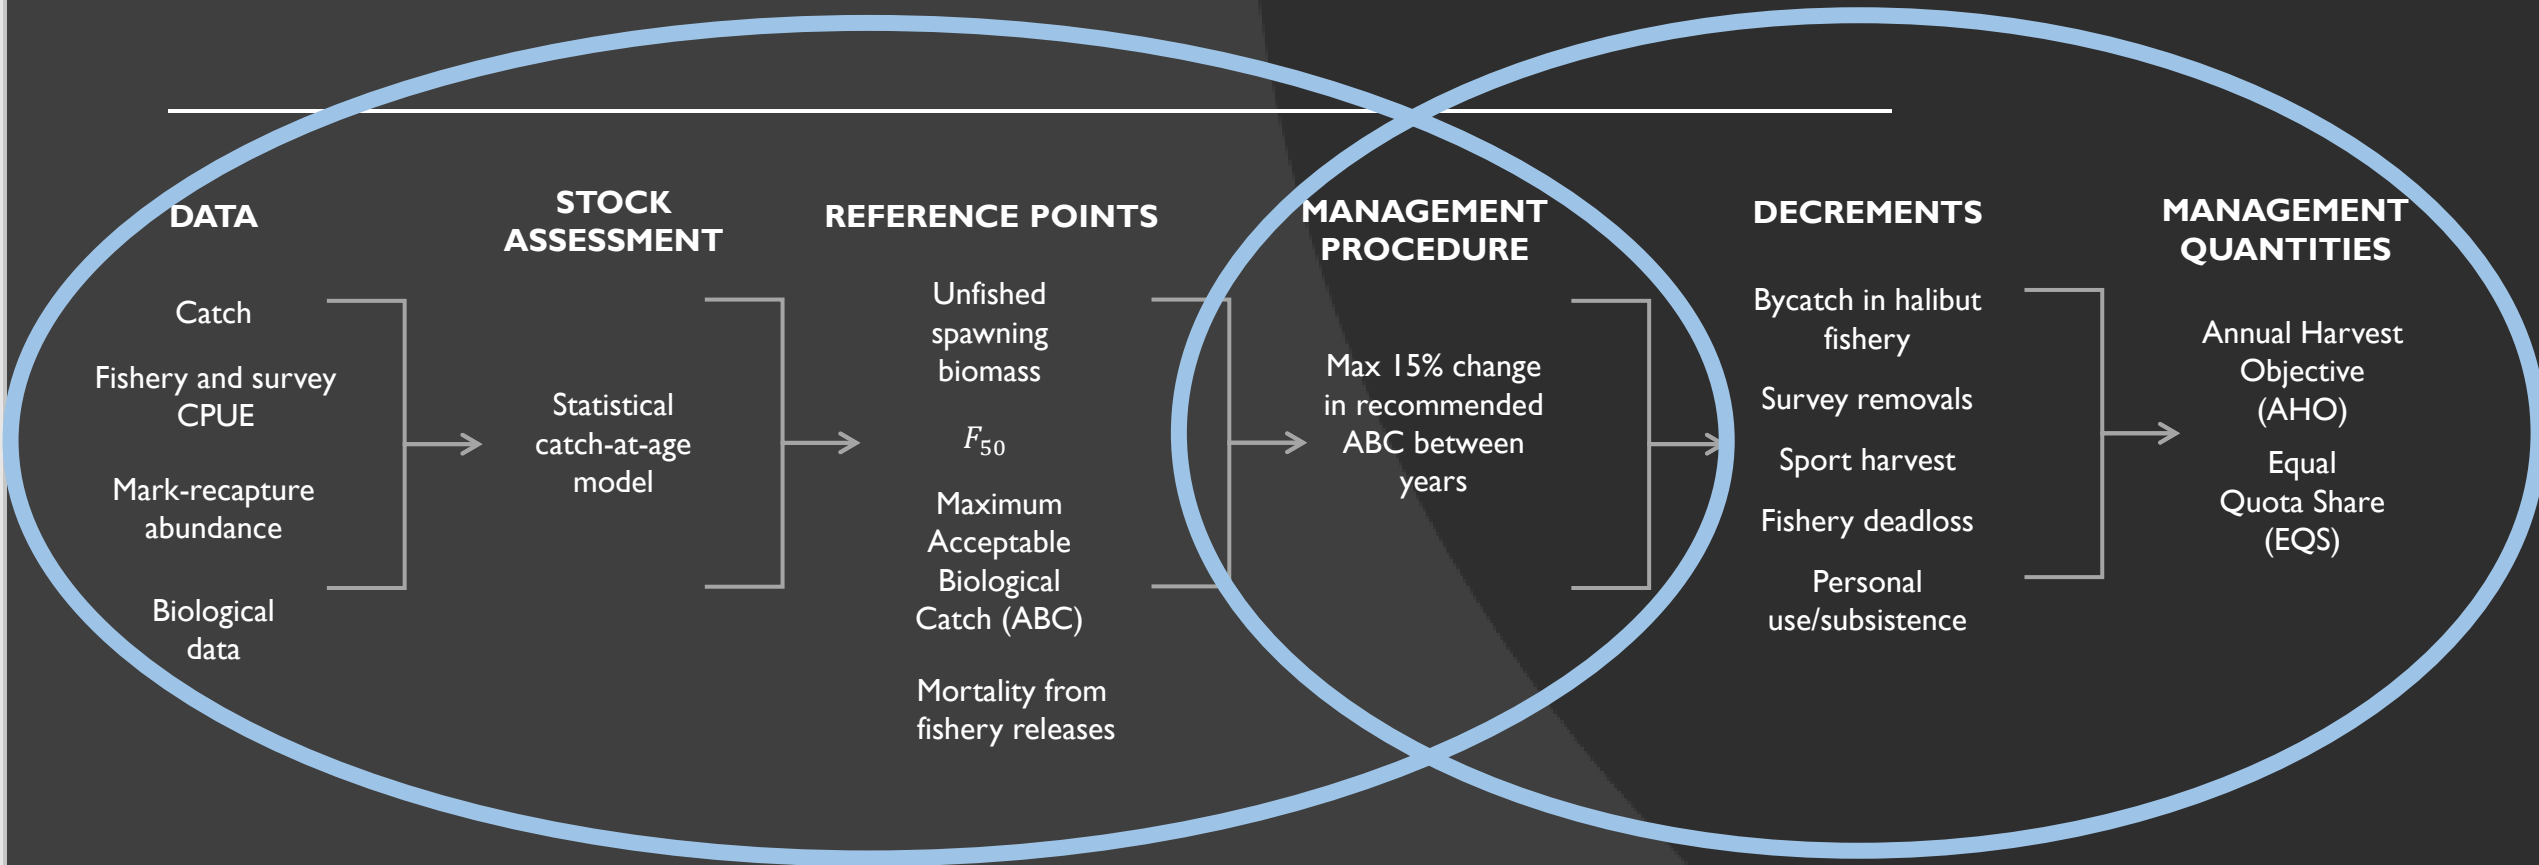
DATA

Catch

Fishery and survey CPUE

Mark-recapture abundance

Biological data

STOCK ASSESSMENT

Statistical catch-at-age model

REFERENCE POINTS

Unfished spawning biomass

$F_{50}$

Maximum Acceptable Biological Catch (ABC)

Mortality from fishery releases

MANAGEMENT PROCEDURE

Max 15% change in recommended ABC between years

DECREMENTS

Bycatch in halibut fishery

Survey removals

Sport harvest

Fishery deadloss

Personal use/subsistence

MANAGEMENT QUANTITIES

Annual Harvest Objective (AHO)

Equal Quota Share (EQS)